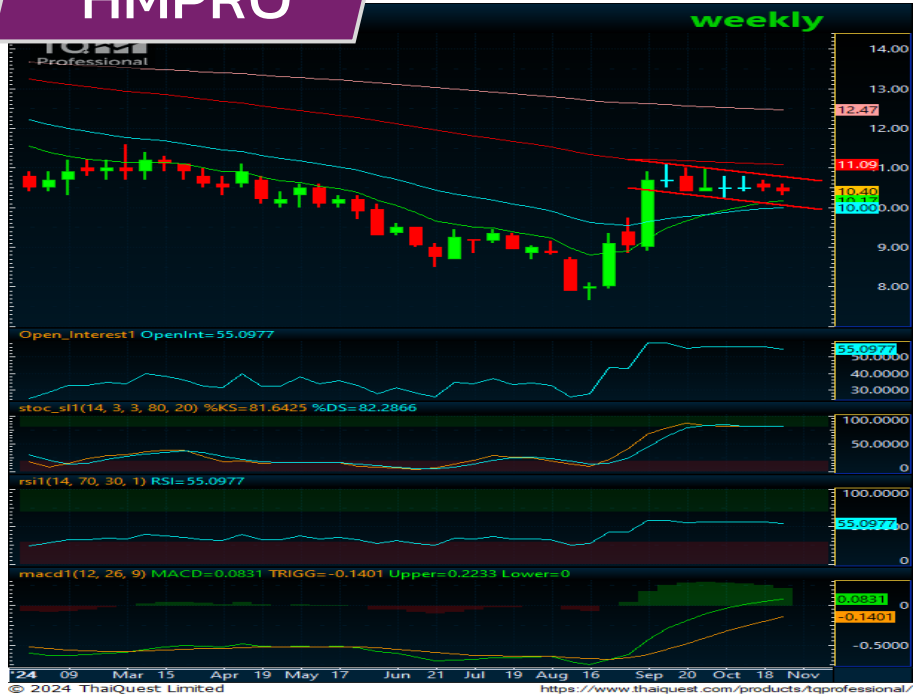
HMPRO

weekly

TQ
Professional

14.00
13.00
12.47
12.00
11.09
11.00
10.40
10.17
10.00
10.00
9.00
8.00

Open_Interest1 OpenInt=55.0977
55.0977
50.0000
40.0000
30.0000

stoc_sl1(14, 3, 3, 80, 20) %KS=81.6425 %DS=82.2866
100.0000
50.0000
0

rsi1(14, 70, 30, 1) RSI=55.0977
100.0000
55.0977
0

macd1(12, 26, 9) MACD=0.0831 TRIGG=-0.1401 Upper=0.2233 Lower=0
0.0831
0
-0.1401
-0.5000

'24 09 Mar 15 Apr 19 May 17 Jun 21 Jul 19 Aug 16 Sep 20 Oct 18 Nov

© 2024 ThaiQuest Limited
https://www.thaiquest.com/products/tqprofessional/